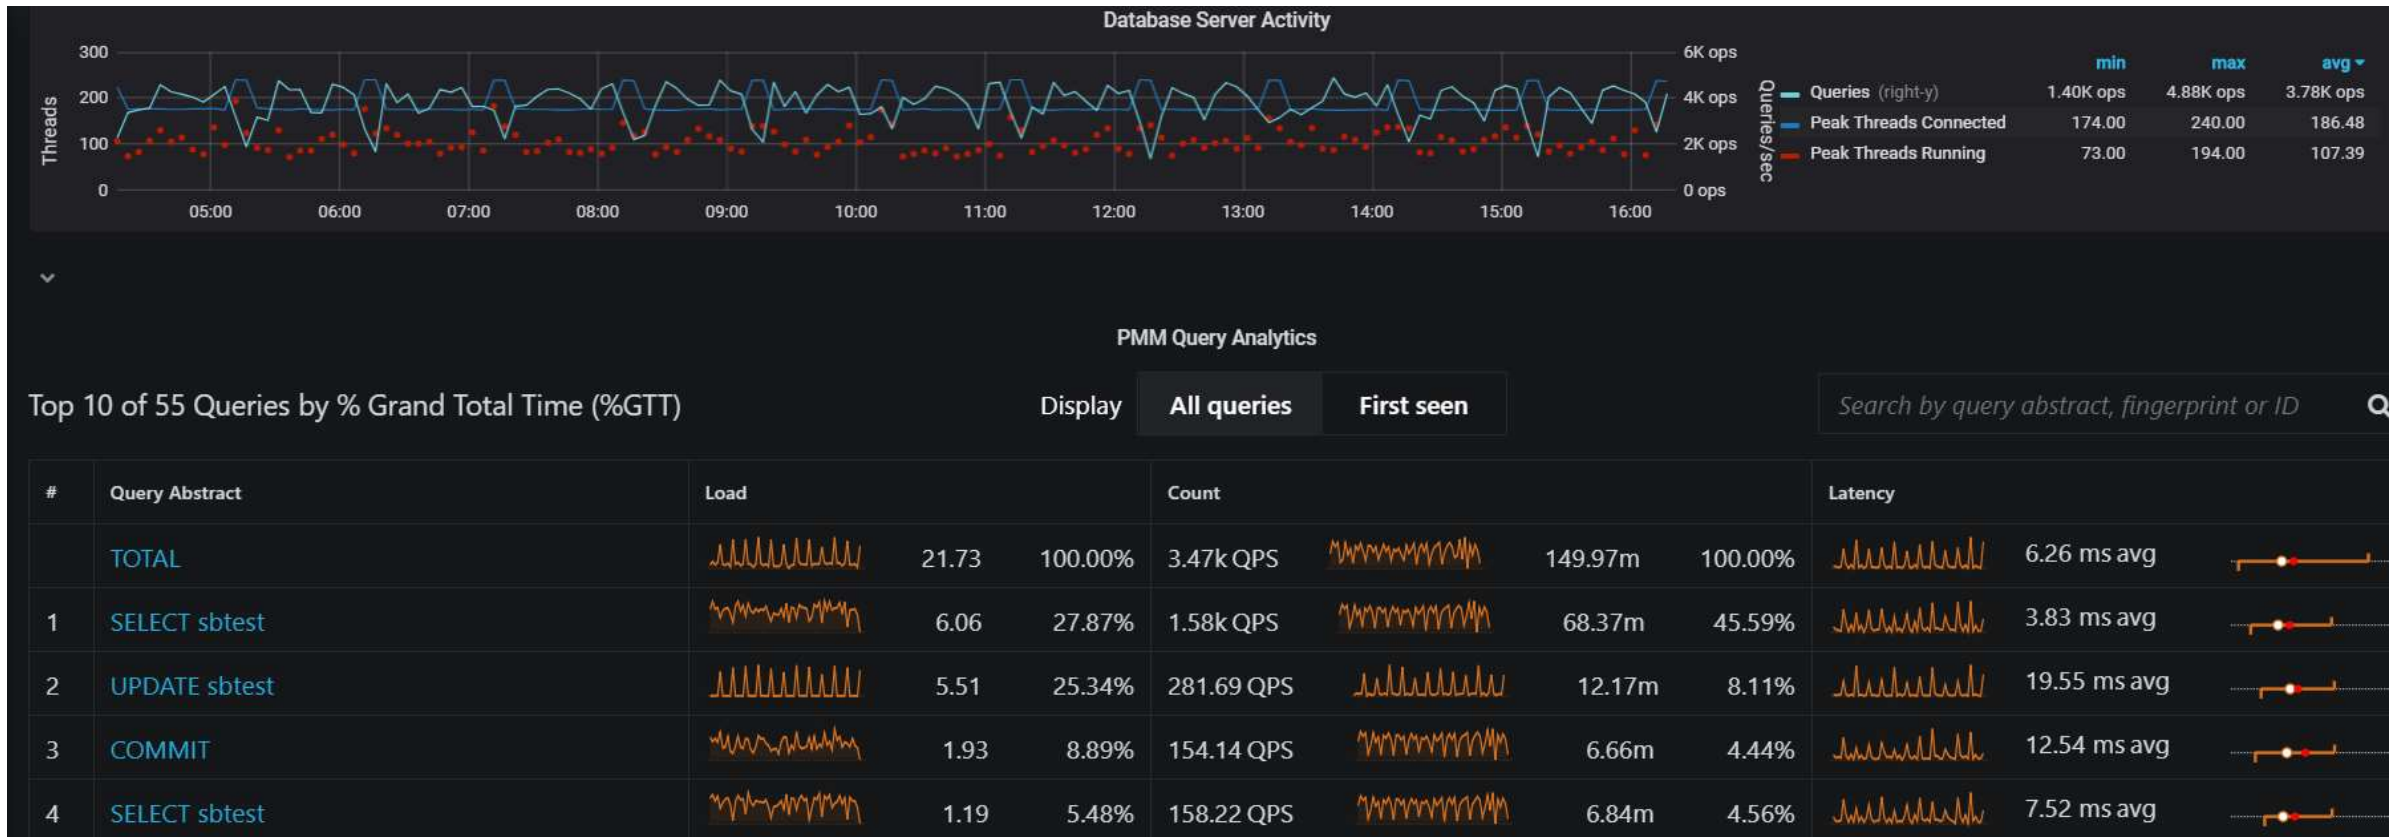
Database Server Activity

Threads
300
200
100
0

05:00 06:00 07:00 08:00 09:00 10:00 11:00 12:00 13:00 14:00 15:00 16:00

6K ops
4K ops
2K ops
0 ops

Queries/sec

| | min | max | avg |
|---|---|---|---|
| Queries (right-y) | 1.40K ops | 4.88K ops | 3.78K ops |
| Peak Threads Connected | 174.00 | 240.00 | 186.48 |
| Peak Threads Running | 73.00 | 194.00 | 107.39 |

PMM Query Analytics

Top 10 of 55 Queries by % Grand Total Time (%GTT)

Display All queries First seen

Search by query abstract, fingerprint or ID

| # | Query Abstract | Load | | | Count | | | Latency |
|---|---|---|---|---|---|---|---|---|
| | TOTAL | 21.73 | 100.00% | 3.47k QPS | 149.97m | 100.00% | 6.26 ms avg |
| 1 | SELECT sbtest | 6.06 | 27.87% | 1.58k QPS | 68.37m | 45.59% | 3.83 ms avg |
| 2 | UPDATE sbtest | 5.51 | 25.34% | 281.69 QPS | 12.17m | 8.11% | 19.55 ms avg |
| 3 | COMMIT | 1.93 | 8.89% | 154.14 QPS | 6.66m | 4.44% | 12.54 ms avg |
| 4 | SELECT sbtest | 1.19 | 5.48% | 158.22 QPS | 6.84m | 4.56% | 7.52 ms avg |